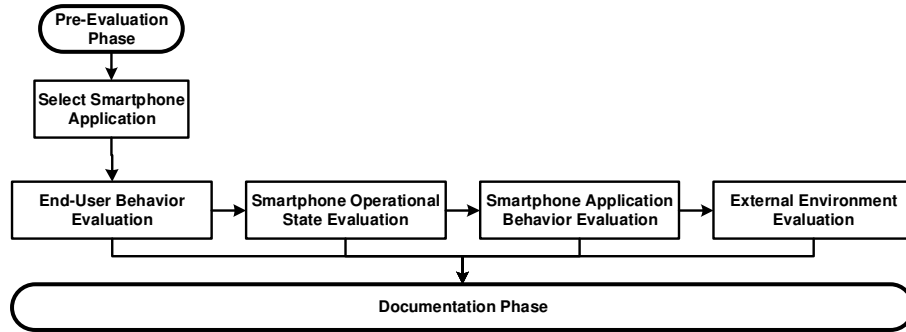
Pre-Evaluation Phase

Select Smartphone Application

End-User Behavior Evaluation

Smartphone Operational State Evaluation

Smartphone Application Behavior Evaluation

External Environment Evaluation

Documentation Phase